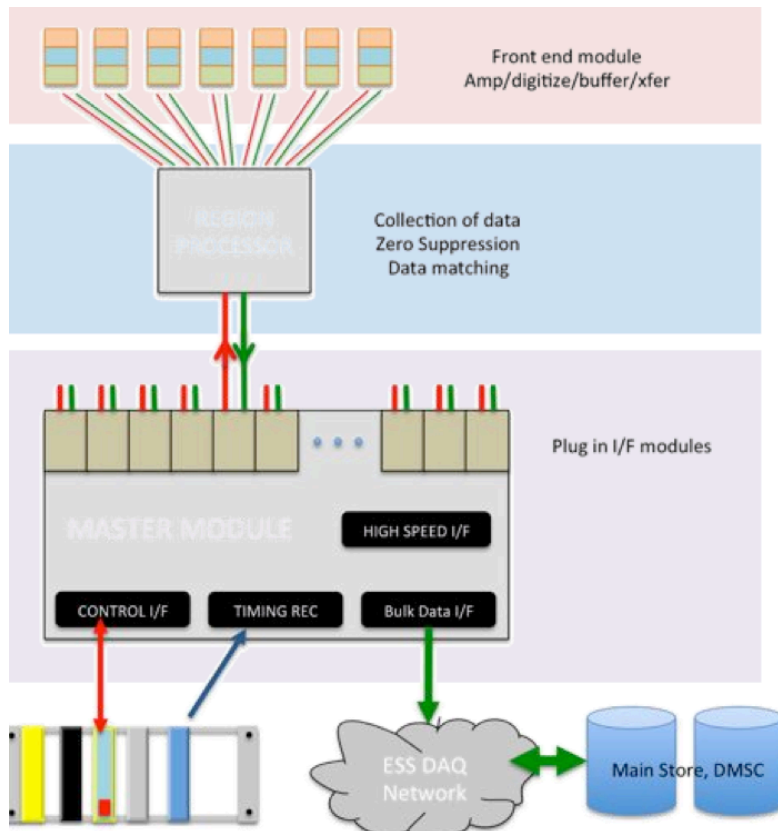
Front end module
Amp/digitize/buffer/xfer

REGION PROCESSOR

Collection of data
Zero Suppression
Data matching

Plug in I/F modules

MASTER MODULE

HIGH SPEED I/F

CONTROL I/F

TIMING REC

Bulk Data I/F

ESS DAQ Network

Main Store, DMSC